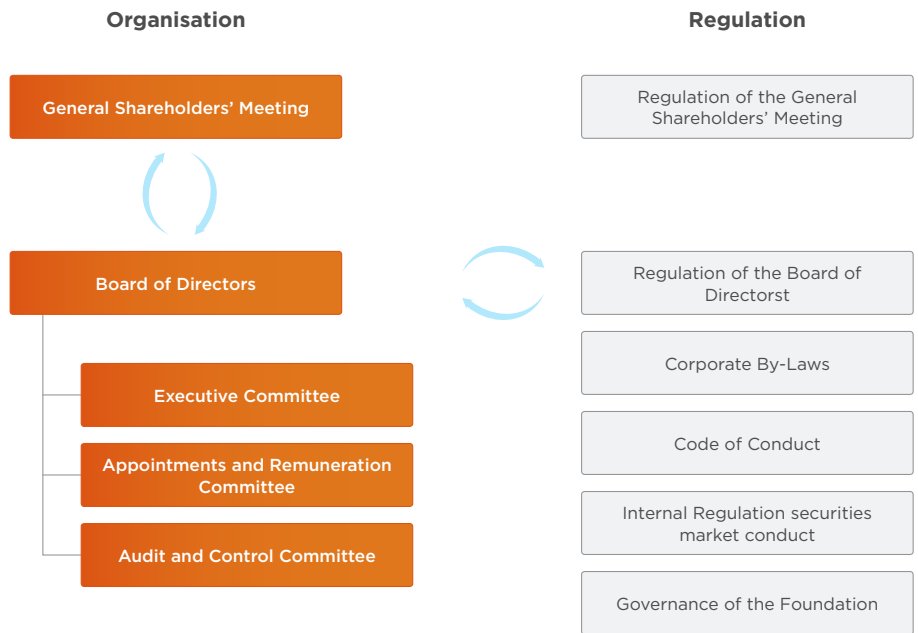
Organisation

General Shareholders' Meeting

Board of Directors

Executive Committee

Appointments and Remuneration Committee

Audit and Control Committee

Regulation

Regulation of the General Shareholders' Meeting

Regulation of the Board of Directorst

Corporate By-Laws

Code of Conduct

Internal Regulation securities market conduct

Governance of the Foundation